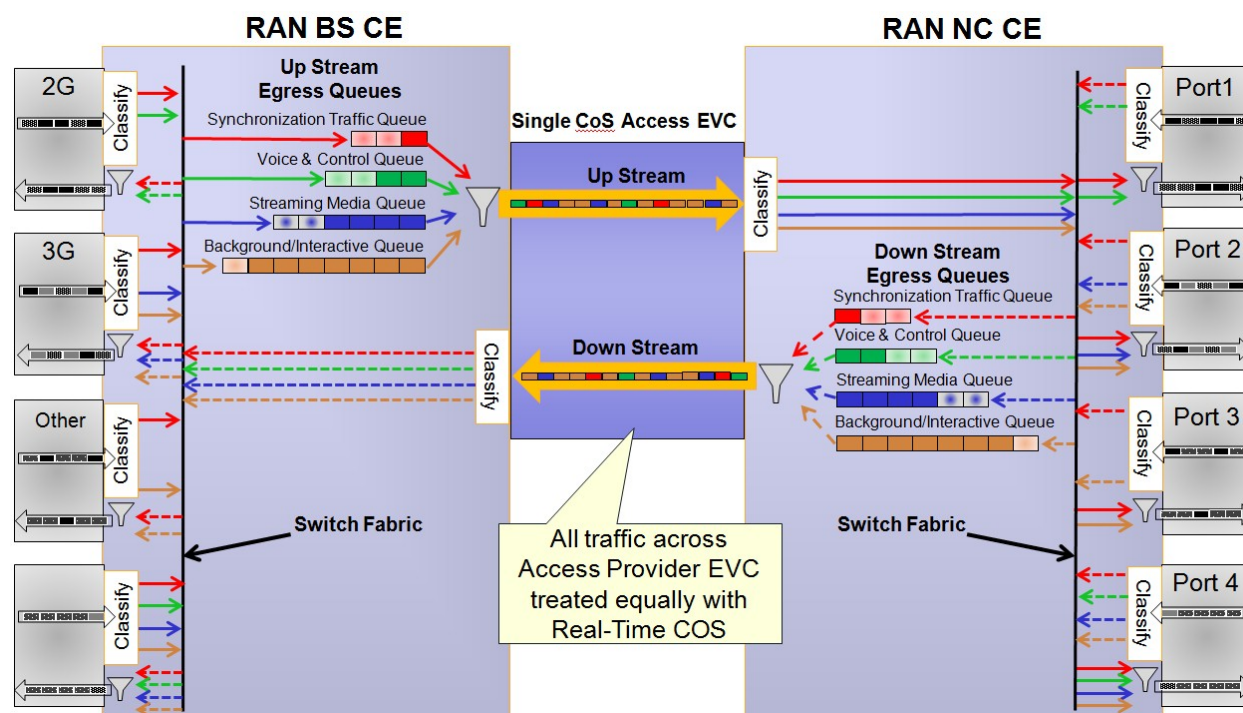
RAN BS CE

RAN NC CE

2G

Classify

Up Stream
Egress Queues

Synchronization Traffic Queue

Voice & Control Queue

Streaming Media Queue

Background/Interactive Queue

3G

Classify

Other

Classify

Classify

Switch Fabric

Single CoS Access EVC

Up Stream

Down Stream

Classify

Classify

All traffic across Access Provider EVC treated equally with Real-Time COS

Port1

Classify

Port 2

Classify

Down Stream
Egress Queues

Synchronization Traffic Queue

Voice & Control Queue

Streaming Media Queue

Background/Interactive Queue

Port 3

Classify

Switch Fabric

Port 4

Classify